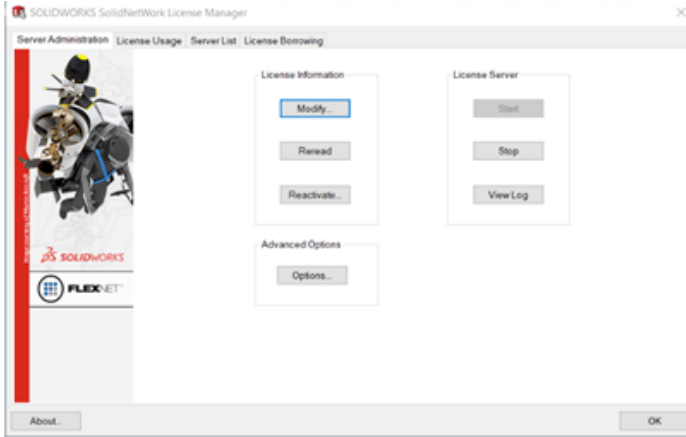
SOLIDWORKS SolidNetWork License Manager

Server Administration License Usage Server List License Borrowing

License Information
Modify...
Reread
Reactivate...

License Server
Start
Stop
View Log

Advanced Options
Options...

SOLIDWORKS

FLEXNET

About...

OK